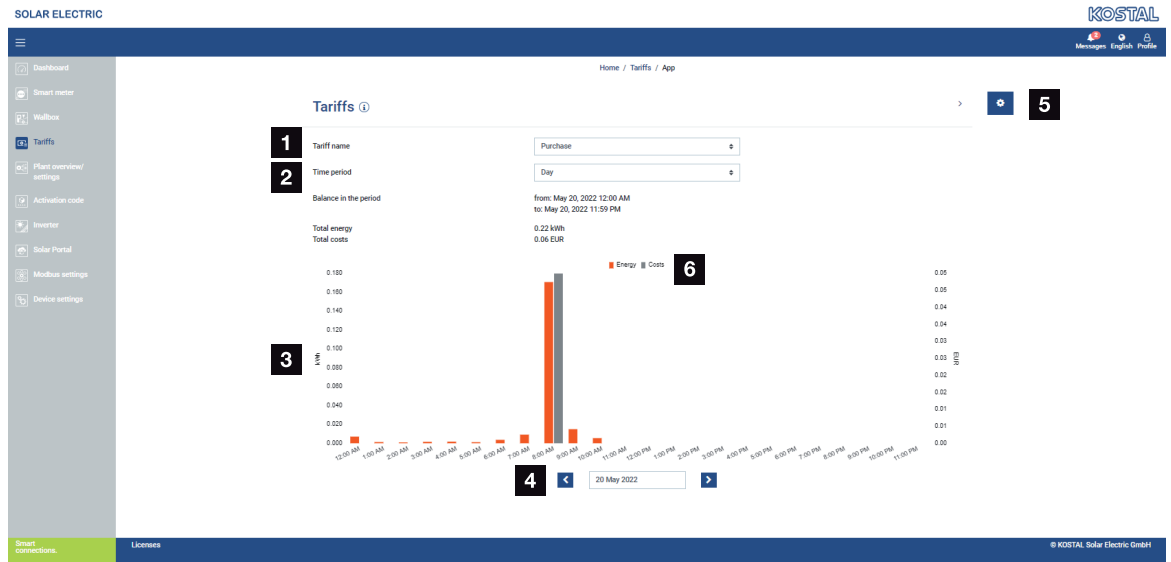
SOLAR ELECTRIC

KOSTAL

Messages English Profile

Dashboard
Smart meter
Wallbox
Tariffs
Plant overview/ settings
Activation code
Inverter
Solar Portal
Modbus settings
Device settings

Home / Tariffs / App

Tariffs

5

1 Tariff name Purchase

2 Time period Day

Balance in the period from: May 20, 2022 12:00 AM
to: May 20, 2022 11:59 PM

Total energy 0.22 kWh
Total costs 0.06 EUR

Energy Costs 6

3

kWh

0.180
0.160
0.140
0.120
0.100
0.080
0.060
0.040
0.020
0.000

EUR

0.05
0.05
0.04
0.04
0.03
0.03
0.02
0.02
0.01
0.01
0.00

12:00 AM 1:00 AM 2:00 AM 3:00 AM 4:00 AM 5:00 AM 6:00 AM 7:00 AM 8:00 AM 9:00 AM 10:00 AM 11:00 AM 12:00 PM 1:00 PM 2:00 PM 3:00 PM 4:00 PM 5:00 PM 6:00 PM 7:00 PM 8:00 PM 9:00 PM 10:00 PM 11:00 PM

4 20 May 2022

Smart connections.

Licenses

© KOSTAL Solar Electric GmbH